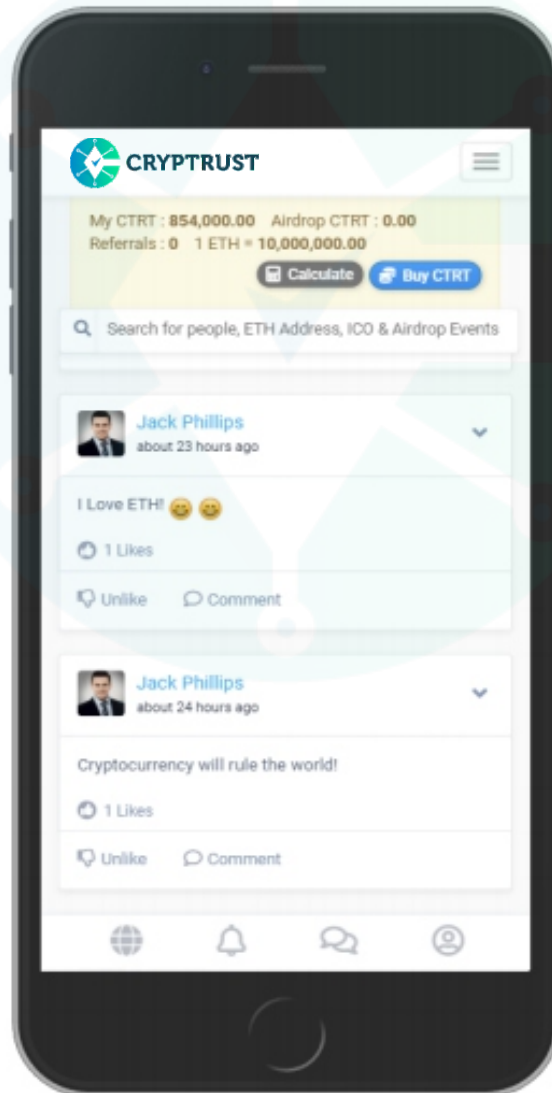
CRYPTRUST

My CTRT : 854,000.00 Airdrop CTRT : 0.00
Referrals : 0 1 ETH = 10,000,000.00

Calculate Buy CTRT

Search for people, ETH Address, ICO & Airdrop Events

Jack Phillips
about 23 hours ago

I Love ETH! 😊 😊

1 Likes

Unlike Comment

Jack Phillips
about 24 hours ago

Cryptocurrency will rule the world!

1 Likes

Unlike Comment